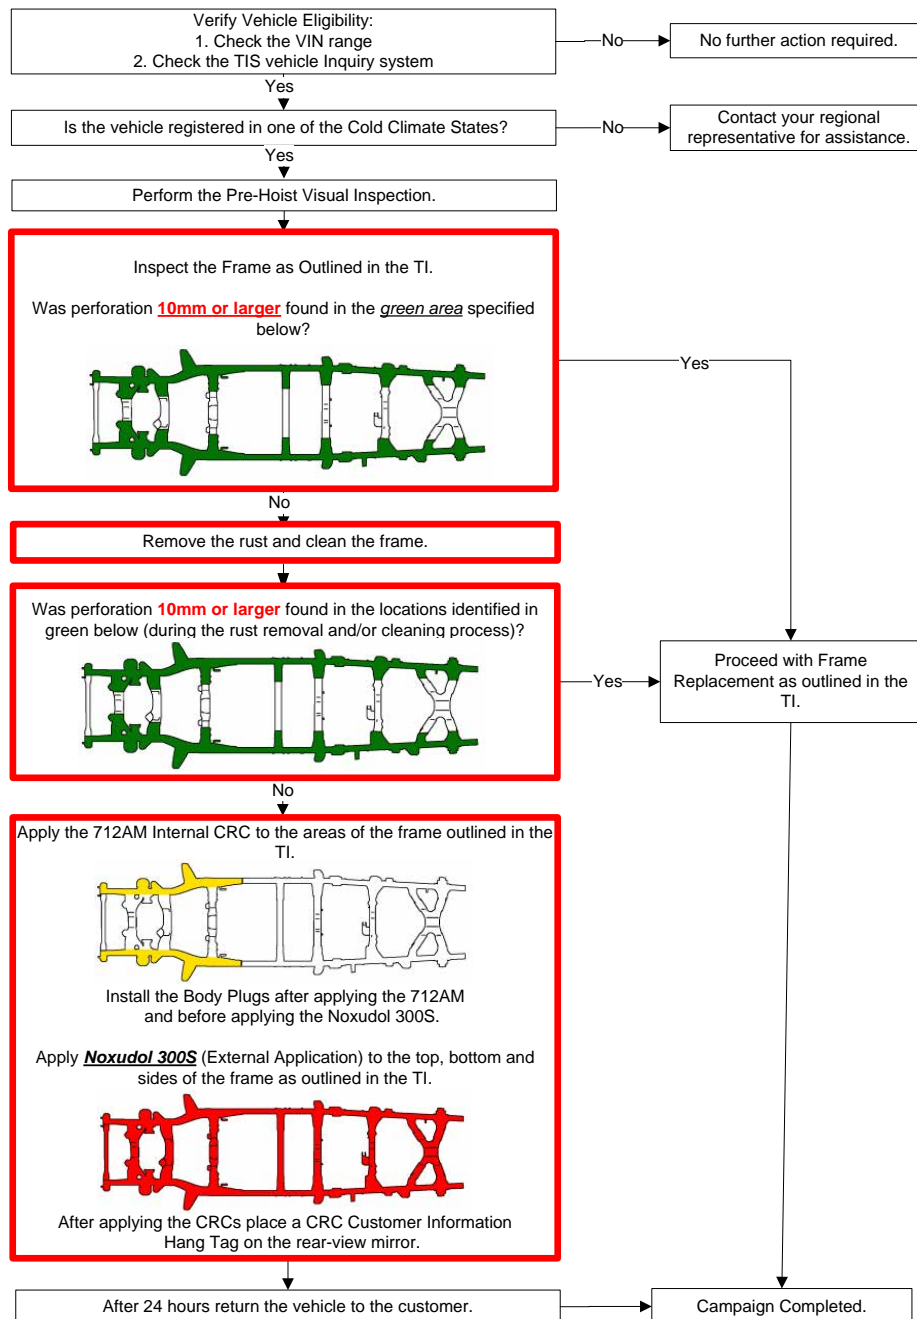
Verify Vehicle Eligibility:
1. Check the VIN range
2. Check the TIS vehicle Inquiry system

No

No further action required.

Yes

Is the vehicle registered in one of the Cold Climate States?

No

Contact your regional representative for assistance.

Yes

Perform the Pre-Hoist Visual Inspection.

Inspect the Frame as Outlined in the TI.

Was perforation **10mm or larger** found in the *green area* specified below?

Yes

No

Remove the rust and clean the frame.

Was perforation **10mm or larger** found in the locations identified in green below (during the rust removal and/or cleaning process)?

Yes

Proceed with Frame Replacement as outlined in the TI.

No

Apply the 712AM Internal CRC to the areas of the frame outlined in the TI.

Install the Body Plugs after applying the 712AM and before applying the Noxudol 300S.

Apply ***Noxudol 300S*** (External Application) to the top, bottom and sides of the frame as outlined in the TI.

After applying the CRCs place a CRC Customer Information Hang Tag on the rear-view mirror.

After 24 hours return the vehicle to the customer.

Campaign Completed.